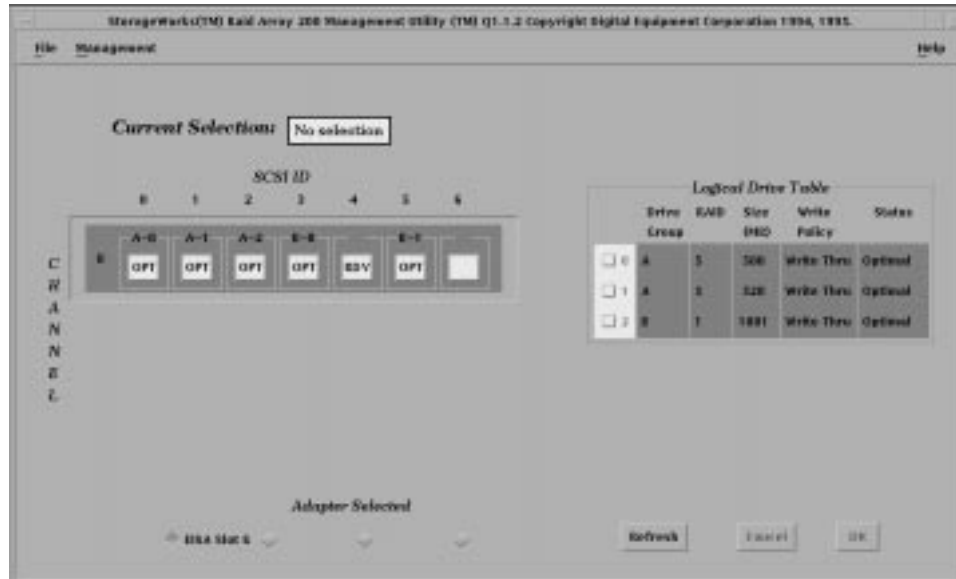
StorageWorks(TM) Raid Array 200 Management Utility (TM) Q1.1.2 Copyright Digital Equipment Corporation 1994, 1995.

File Management Help

Current Selection: No selection

SCSI ID

0 1 2 3 4 5 6

C H A N N E L

0

A-0 A-1 A-2 B-0 B-1

OPT OPT OPT OPT RDY OPT

Logical Drive Table

| | Drive Group | RAID | Size (MB) | Write Policy | Status |
|---|---|---|---|---|---|
| 0 | A | 5 | 500 | Write Thru | Optimal |
| 1 | A | 5 | 520 | Write Thru | Optimal |
| 2 | B | 1 | 1001 | Write Thru | Optimal |

Adapter Selected

EISA Slot 6

Refresh Cancel OK